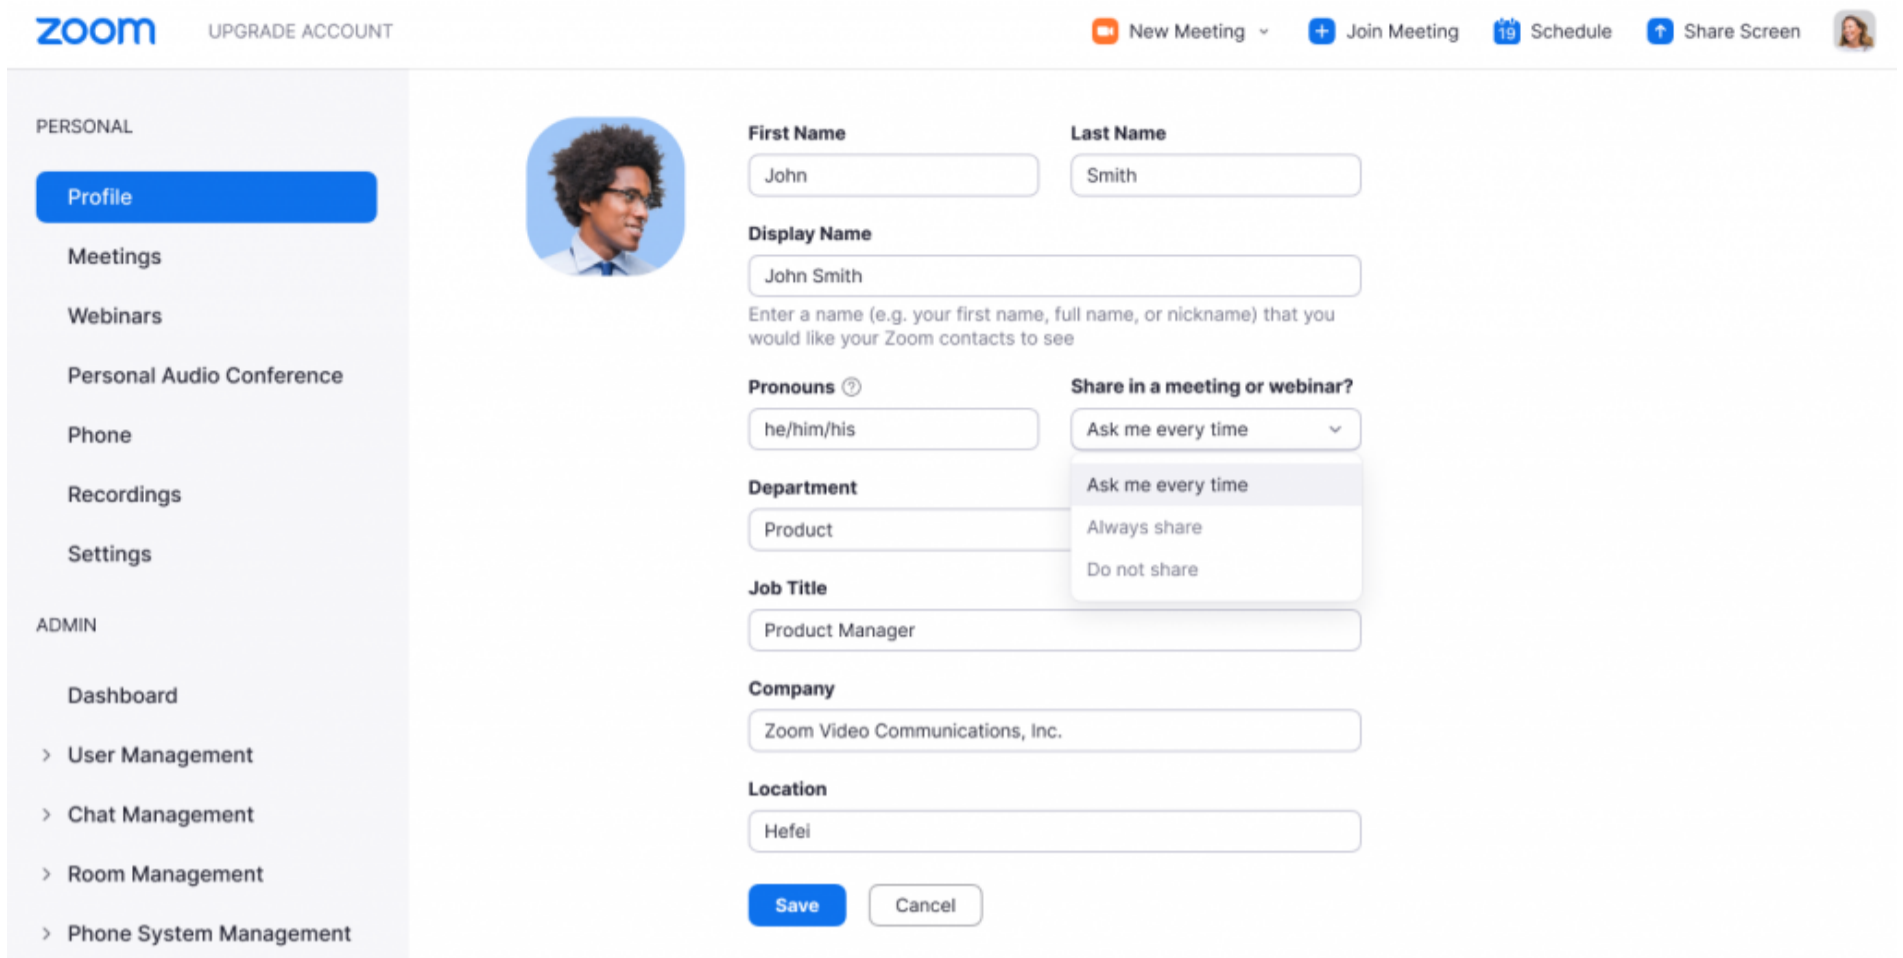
zoom UPGRADE ACCOUNT

New Meeting Join Meeting 19 Schedule Share Screen

PERSONAL

Profile

Meetings

Webinars

Personal Audio Conference

Phone

Recordings

Settings

ADMIN

Dashboard

User Management

Chat Management

Room Management

Phone System Management

First Name
John

Last Name
Smith

Display Name
John Smith

Enter a name (e.g. your first name, full name, or nickname) that you would like your Zoom contacts to see

Pronouns
he/him/his

Share in a meeting or webinar?
Ask me every time

Ask me every time
Always share
Do not share

Department
Product

Job Title
Product Manager

Company
Zoom Video Communications, Inc.

Location
Hefei

Save Cancel